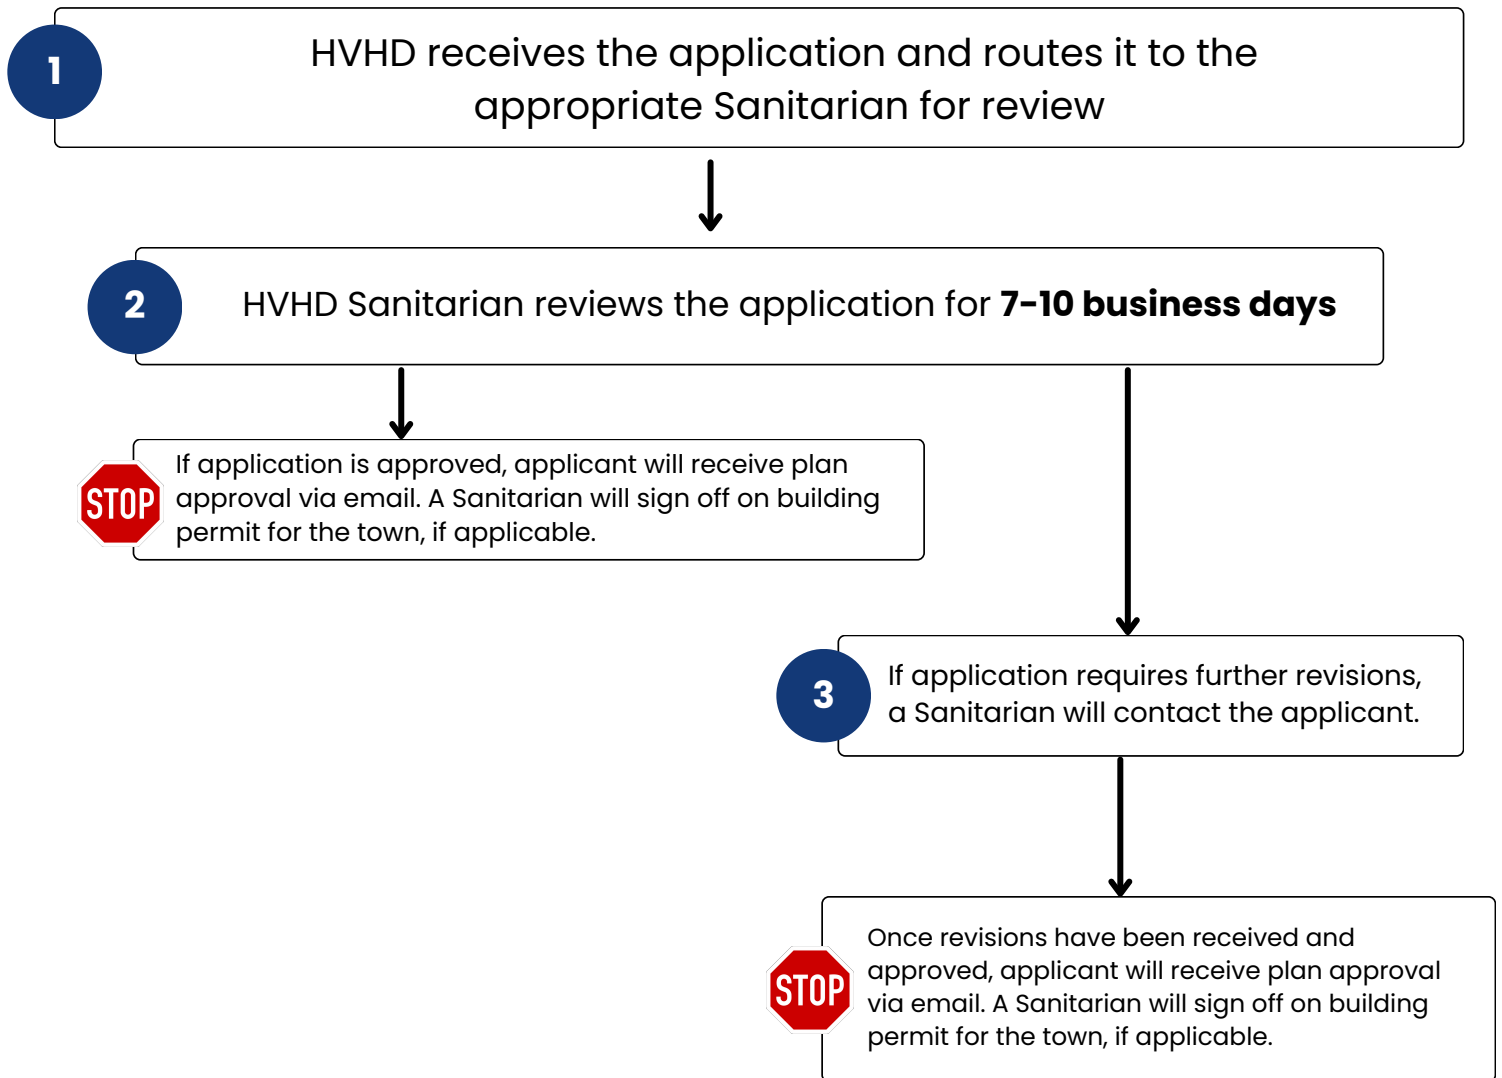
1

HVHD receives the application and routes it to the appropriate Sanitarian for review

2

HVHD Sanitarian reviews the application for **7-10 business days**

STOP

If application is approved, applicant will receive plan approval via email. A Sanitarian will sign off on building permit for the town, if applicable.

3

If application requires further revisions, a Sanitarian will contact the applicant.

STOP

Once revisions have been received and approved, applicant will receive plan approval via email. A Sanitarian will sign off on building permit for the town, if applicable.